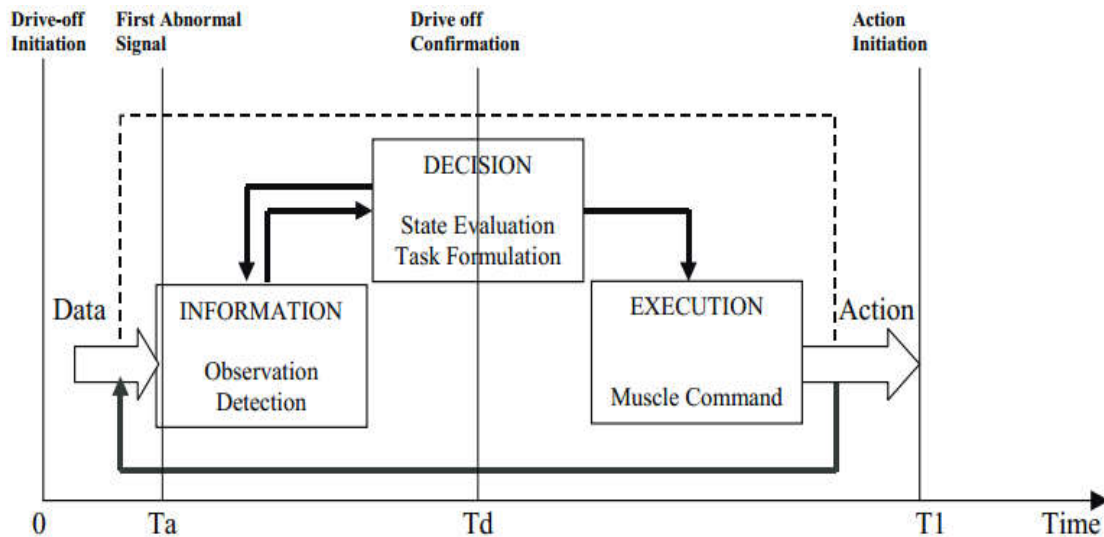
Drive-off Initiation

First Abnormal Signal

Drive off Confirmation

Action Initiation

DECISION

State Evaluation
Task Formulation

Data

INFORMATION

Observation
Detection

EXECUTION

Muscle Command

Action

0

Ta

Td

T1

Time